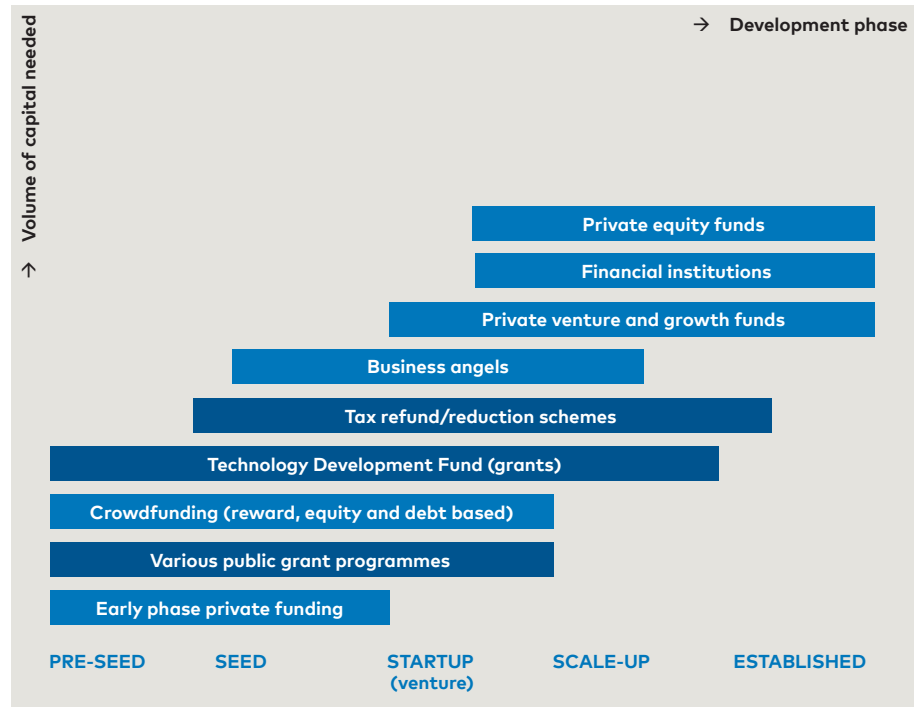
→ Volume of capital needed

→ Development phase

Private equity funds

Financial institutions

Private venture and growth funds

Business angels

Tax refund/reduction schemes

Technology Development Fund (grants)

Crowdfunding (reward, equity and debt based)

Various public grant programmes

Early phase private funding

PRE-SEED

SEED

STARTUP (venture)

SCALE-UP

ESTABLISHED